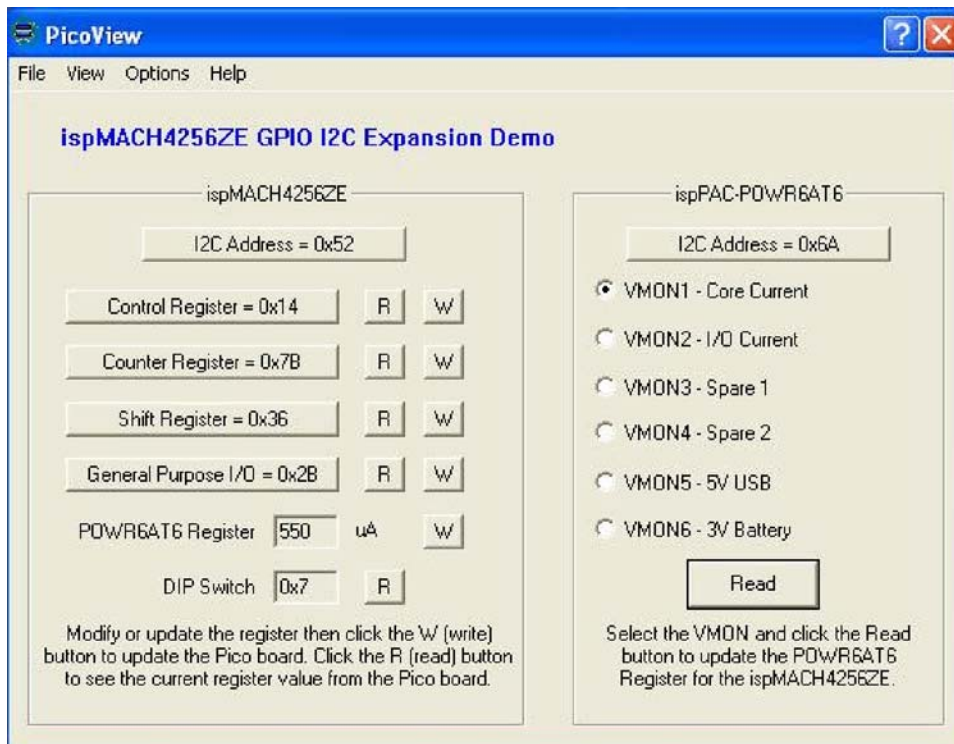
PicoView

File View Options Help

ispMACH4256ZE GPIO I2C Expansion Demo

ispMACH4256ZE

I2C Address = 0x52

Control Register = 0x14 R W

Counter Register = 0x7B R W

Shift Register = 0x36 R W

General Purpose I/O = 0x2B R W

POWR6AT6 Register 550 uA W

DIP Switch 0x7 R

Modify or update the register then click the W (write) button to update the Pico board. Click the R (read) button to see the current register value from the Pico board.

ispPAC-POWR6AT6

I2C Address = 0x6A

VMON1 - Core Current

VMON2 - I/O Current

VMON3 - Spare 1

VMON4 - Spare 2

VMON5 - 5V USB

VMON6 - 3V Battery

Read

Select the VMON and click the Read button to update the POWR6AT6 Register for the ispMACH4256ZE.